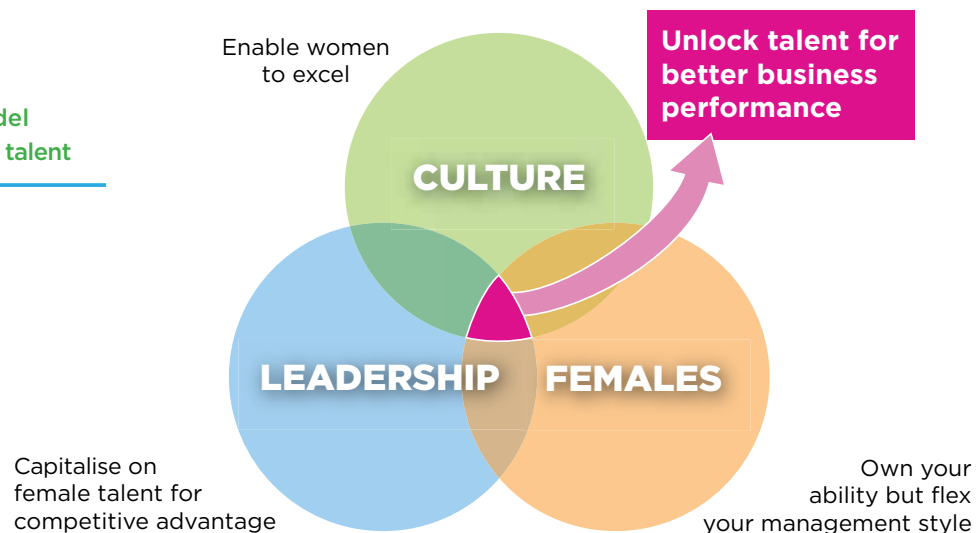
del
talent

Enable women to excel

Unlock talent for better business performance

CULTURE

LEADERSHIP

FEMALES

Capitalise on female talent for competitive advantage

Own your ability but flex your management style